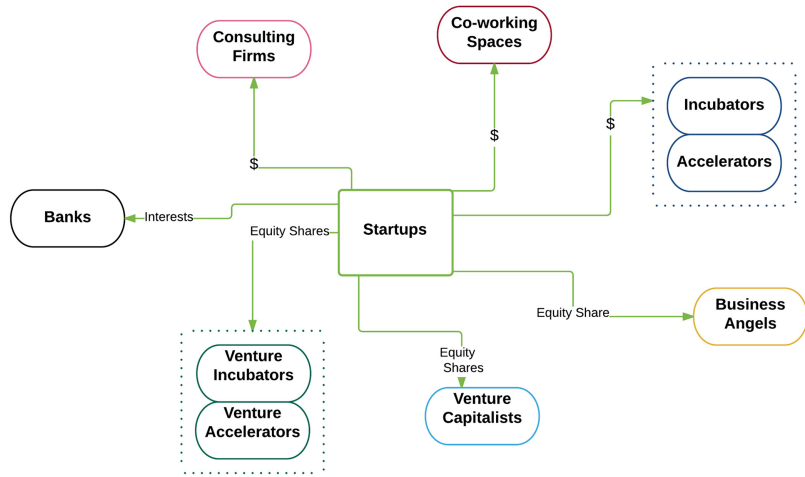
Consulting Firms

Co-working Spaces

Incubators

Accelerators

$

$

$

Banks

Interests

Equity Shares

Startups

Equity Share

Business Angels

Venture Incubators

Venture Accelerators

Equity Shares

Venture Capitalists